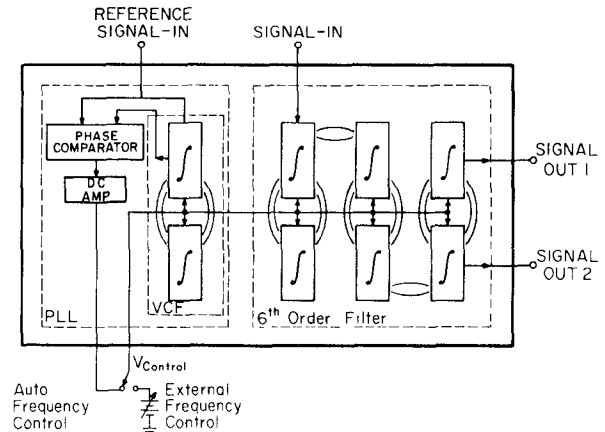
REFERENCE SIGNAL-IN

SIGNAL-IN

PHASE COMPARATOR

DC AMP

$\int$

$\int$

$\int$

$\int$

$\int$

$\int$

$\int$

$\int$

SIGNAL OUT 1

SIGNAL OUT 2

PLL

VCF

$6^{th}$ Order Filter

$V_{Control}$

Auto Frequency Control

External Frequency Control